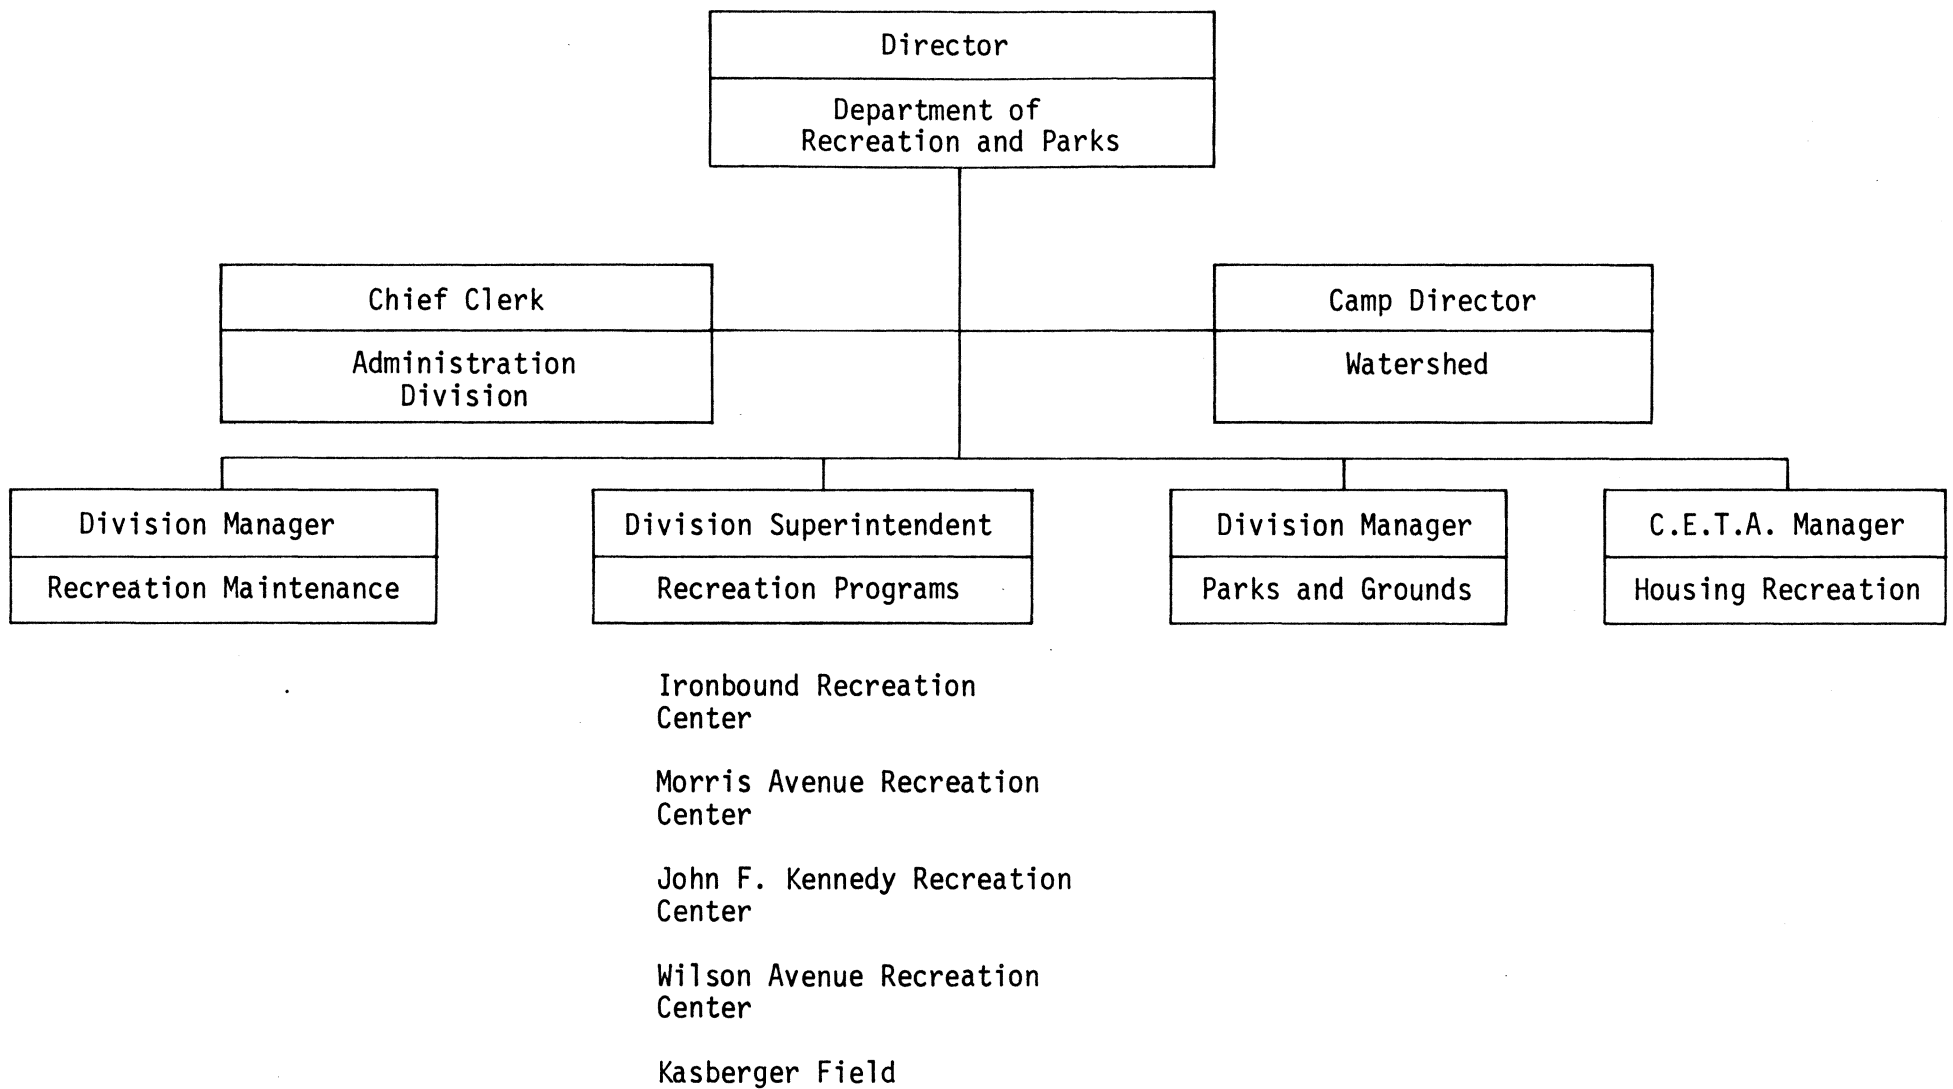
Director

Department of Recreation and Parks

Chief Clerk

Administration Division

Camp Director

Watershed

Division Manager

Recreation Maintenance

Division Superintendent

Recreation Programs

Division Manager

Parks and Grounds

C.E.T.A. Manager

Housing Recreation

Ironbound Recreation Center

Morris Avenue Recreation Center

John F. Kennedy Recreation Center

Wilson Avenue Recreation Center

Kasberger Field